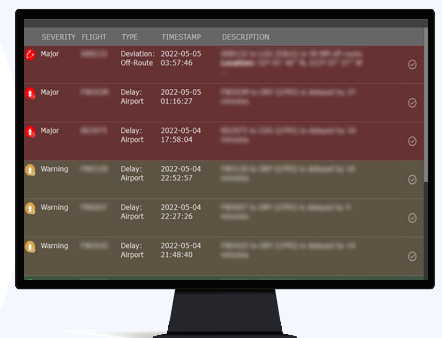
| SEVERITY | FLIGHT | TYPE | TIMESTAMP | DESCRIPTION |
|---|---|---|---|---|
| Major | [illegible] | Deviation: Off-Route | 2022-05-05 03:57:46 | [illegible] Location: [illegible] |
| Major | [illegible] | Delay: Airport | 2022-05-05 01:16:27 | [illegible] |
| Major | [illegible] | Delay: Airport | 2022-05-04 17:58:04 | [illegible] |
| Warning | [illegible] | Delay: Airport | 2022-05-04 22:52:57 | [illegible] |
| Warning | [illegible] | Delay: Airport | 2022-05-04 22:27:26 | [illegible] |
| Warning | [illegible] | Delay: Airport | 2022-05-04 21:48:40 | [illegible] |